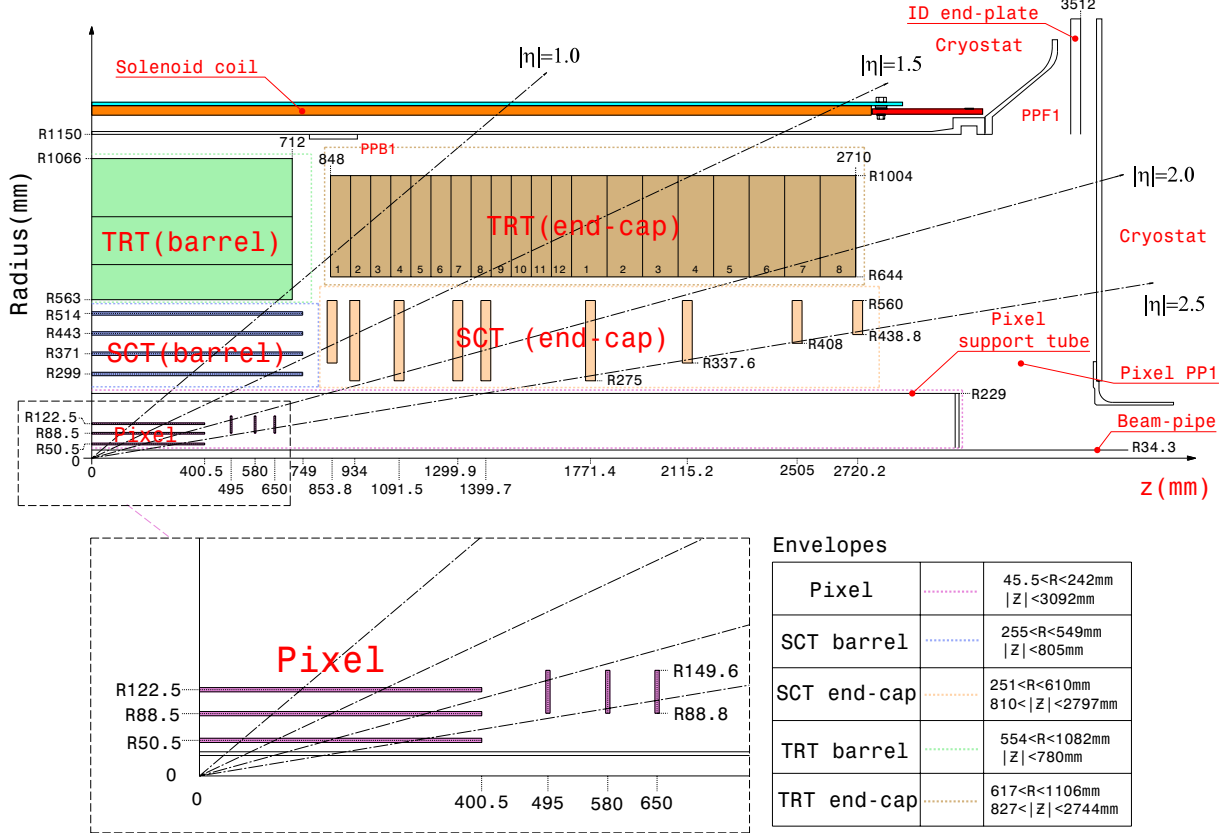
3512
ID end-plate
Cryostat
Solenoid coil
$|\eta|=1.0$
$|\eta|=1.5$
PPF1
R1150
712
PPB1
R1066
848
2710
R1004
$|\eta|=2.0$
Radius(mm)
TRT(barrel)
TRT(end-cap)
Cryostat
1 2 3 4 5 6 7 8 9 10 11 12 1 2 3 4 5 6 7 8
R644
R563
$|\eta|=2.5$
R560
R514
Pixel
R443
SCT(barrel)
SCT (end-cap)
R438.8
support tube
R371
R408
R337.6
R299
R275
Pixel PP1
R229
R122.5
Beam-pipe
R88.5
Pixel
R50.5
R34.3
0
0
400.5
580
749
934
1299.9
1771.4
2115.2
2505
2720.2
495
650
853.8
1091.5
1399.7
z(mm)

Pixel
R122.5
R88.5
R50.5
0
R149.6
R88.8
0
400.5
495
580
650

Envelopes

| | | |
|---|---|---|
| Pixel | | 45.5<R<242mm \|Z\|<3092mm |
| SCT barrel | | 255<R<549mm \|Z\|<805mm |
| SCT end-cap | | 251<R<610mm 810<\|Z\|<2797mm |
| TRT barrel | | 554<R<1082mm \|Z\|<780mm |
| TRT end-cap | | 617<R<1106mm 827<\|Z\|<2744mm |